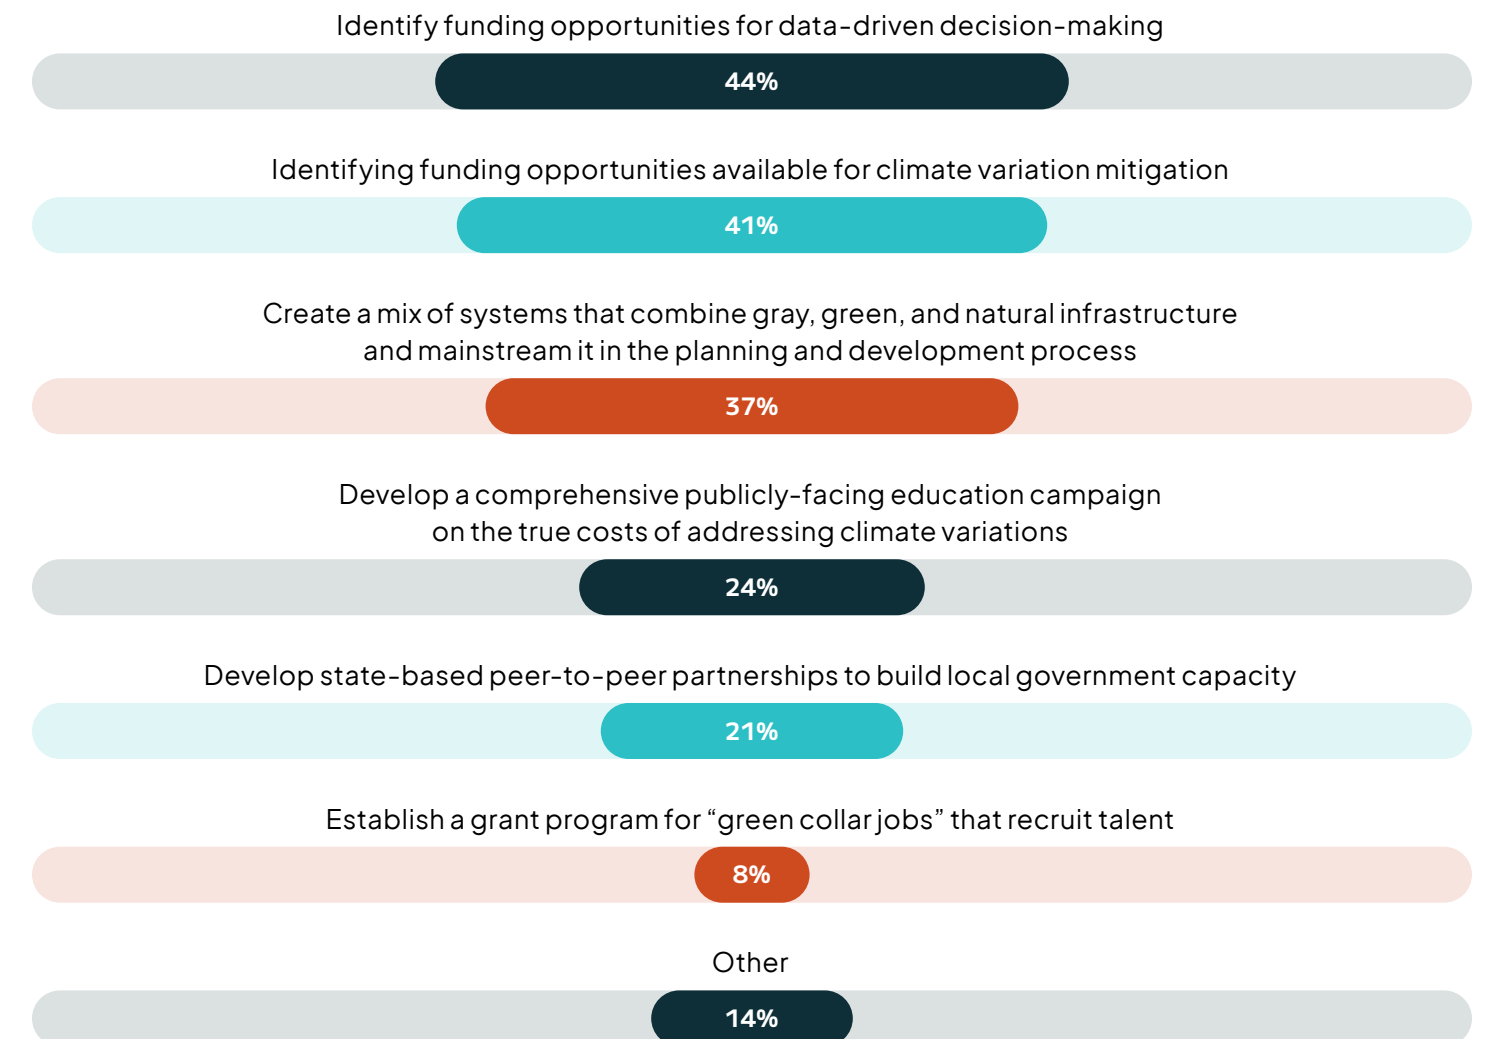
Identify funding opportunities for data-driven decision-making

44%

Identifying funding opportunities available for climate variation mitigation

41%

Create a mix of systems that combine gray, green, and natural infrastructure and mainstream it in the planning and development process

37%

Develop a comprehensive publicly-facing education campaign on the true costs of addressing climate variations

24%

Develop state-based peer-to-peer partnerships to build local government capacity

21%

Establish a grant program for “green collar jobs” that recruit talent

8%

Other

14%